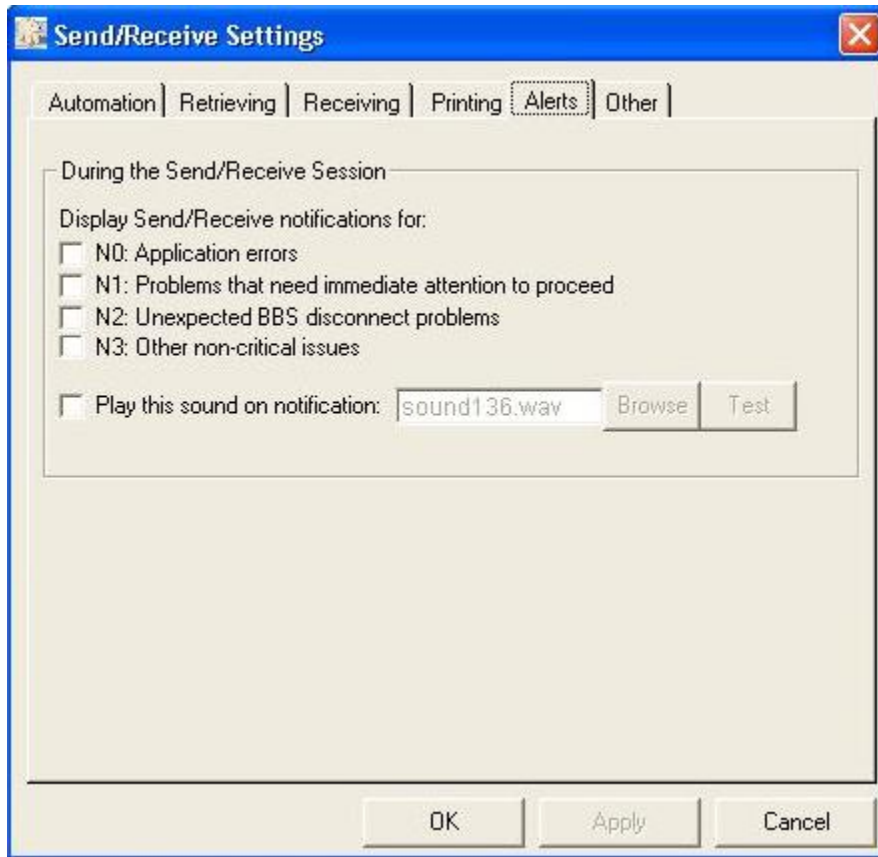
Send/Receive Settings

Automation | Retrieving | Receiving | Printing | Alerts | Other

During the Send/Receive Session

Display Send/Receive notifications for:
N0: Application errors
N1: Problems that need immediate attention to proceed
N2: Unexpected BBS disconnect problems
N3: Other non-critical issues

Play this sound on notification: sound136.wav Browse Test

OK Apply Cancel